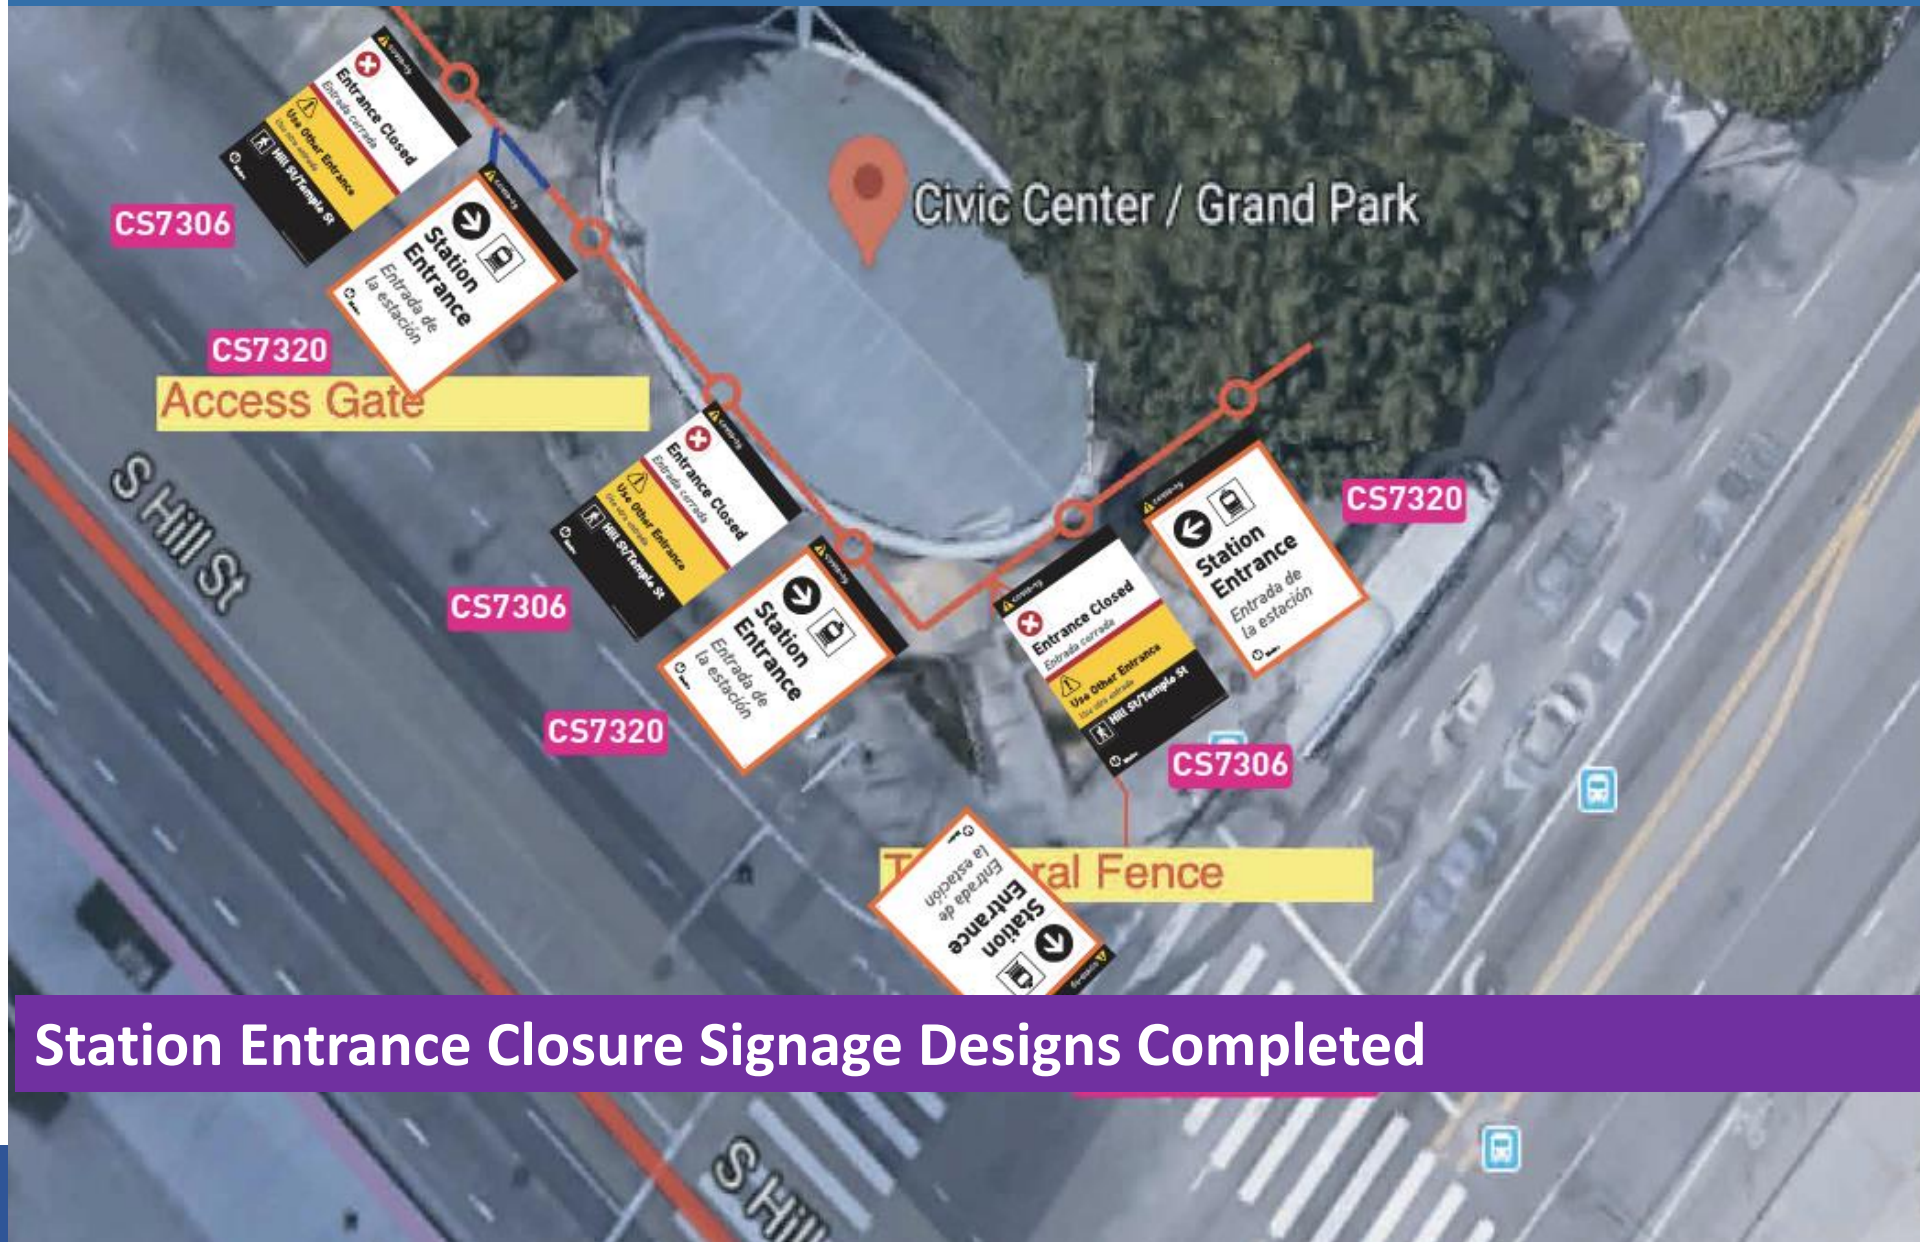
Civic Center / Grand Park

Entrance Closed
Entrada cerrada
Use Other Entrance
Hill St/Temple St

CS7306

Station Entrance
Entrada de la estación

CS7320

Access Gate

S Hill St

Entrance Closed
Entrada cerrada
Use Other Entrance
Hill St/Temple St

CS7306

Station Entrance
Entrada de la estación

CS7320

Entrance Closed
Entrada cerrada
Use Other Entrance
Hill St/Temple St

Station Entrance
Entrada de la estación

CS7320

CS7306

T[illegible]ral Fence

Station Entrance
Entrada de la estación

Station Entrance Closure Signage Designs Completed

S Hil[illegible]